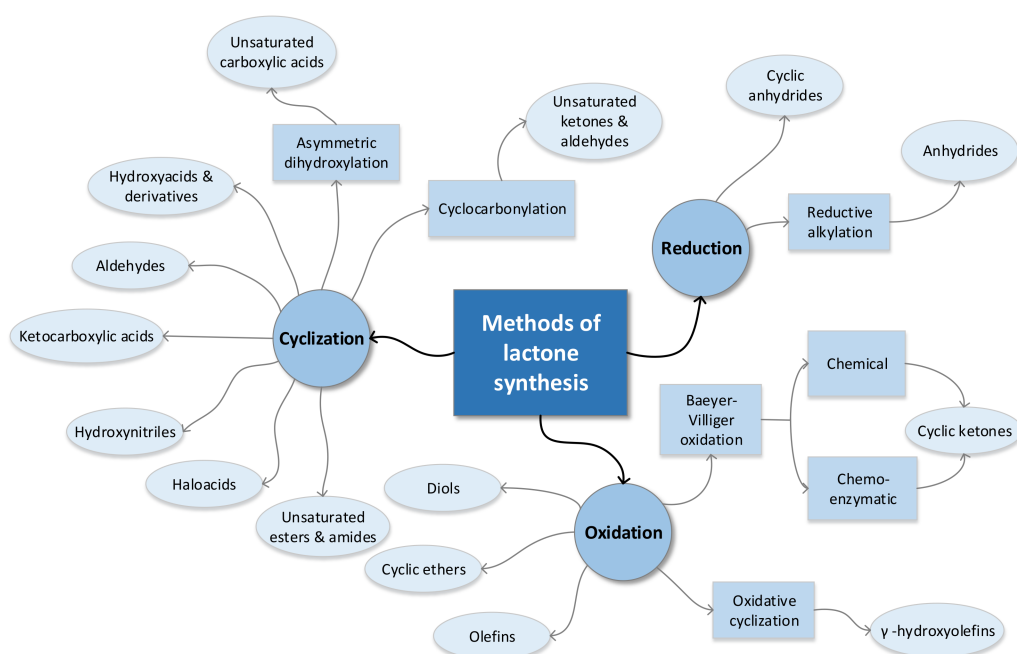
Methods of lactone synthesis

Cyclization

Unsaturated carboxylic acids

Asymmetric dihydroxylation

Hydroxyacids & derivatives

Aldehydes

Ketocarboxylic acids

Hydroxynitriles

Haloacids

Unsaturated esters & amides

Cyclocarbonylation

Unsaturated ketones & aldehydes

Reduction

Cyclic anhydrides

Reductive alkylation

Anhydrides

Oxidation

Baeyer-Villiger oxidation

Chemical

Chemo-enzymatic

Cyclic ketones

Diols

Cyclic ethers

Olefins

Oxidative cyclization

γ -hydroxyolefins